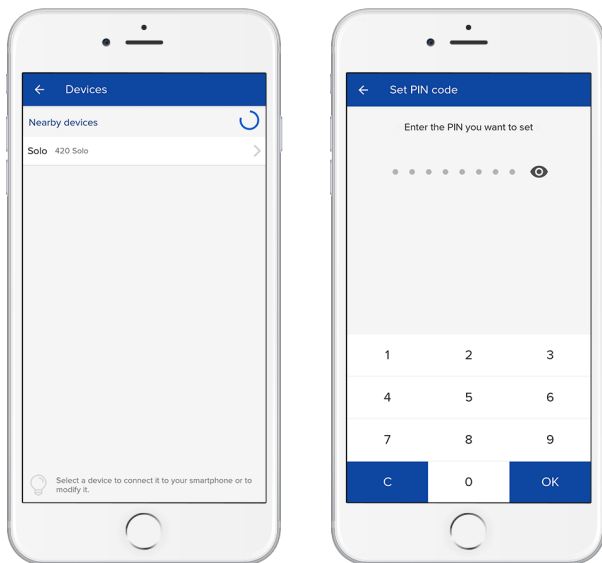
← Devices

Nearby devices

Solo 420 Solo

Select a device to connect it to your smartphone or to modify it.

← Set PIN code

Enter the PIN you want to set

| 1 | 2 | 3 |
|---|---|---|
| 4 | 5 | 6 |
| 7 | 8 | 9 |
| C | 0 | OK |